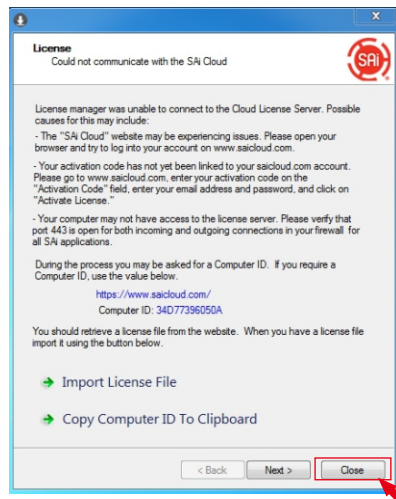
License
Could not communicate with the SAi Cloud

SAi

License manager was unable to connect to the Cloud License Server. Possible causes for this may include:

- The "SAi Cloud" website may be experiencing issues. Please open your browser and try to log into your account on www.saicloud.com.

- Your activation code has not yet been linked to your saicloud.com account. Please go to www.saicloud.com, enter your activation code on the "Activation Code" field, enter your email address and password, and click on "Activate License."

- Your computer may not have access to the license server. Please verify that port 443 is open for both incoming and outgoing connections in your firewall for all SAi applications.

During the process you may be asked for a Computer ID. If you require a Computer ID, use the value below.

https://www.saicloud.com/

Computer ID: 34D77396050A

You should retrieve a license file from the website. When you have a license file import it using the button below.

Import License File

Copy Computer ID To Clipboard

< Back
Next >
Close